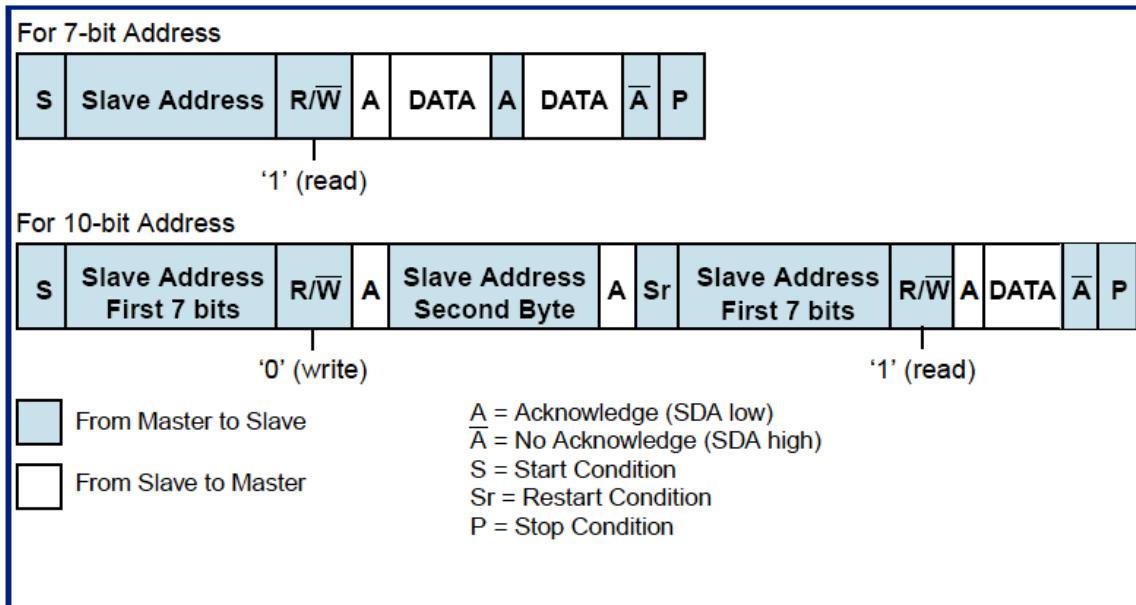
For 7-bit Address

| S | Slave Address | R/$\overline{W}$ | A | DATA | A | DATA | $\overline{A}$ | P |
|---|---|---|---|---|---|---|---|---|

'1' (read)

For 10-bit Address

| S | Slave Address First 7 bits | R/$\overline{W}$ | A | Slave Address Second Byte | A | Sr | Slave Address First 7 bits | R/$\overline{W}$ | A | DATA | $\overline{A}$ | P |
|---|---|---|---|---|---|---|---|---|---|---|---|---|

'0' (write)

'1' (read)

From Master to Slave

From Slave to Master

A = Acknowledge (SDA low)
$\overline{A}$ = No Acknowledge (SDA high)
S = Start Condition
Sr = Restart Condition
P = Stop Condition